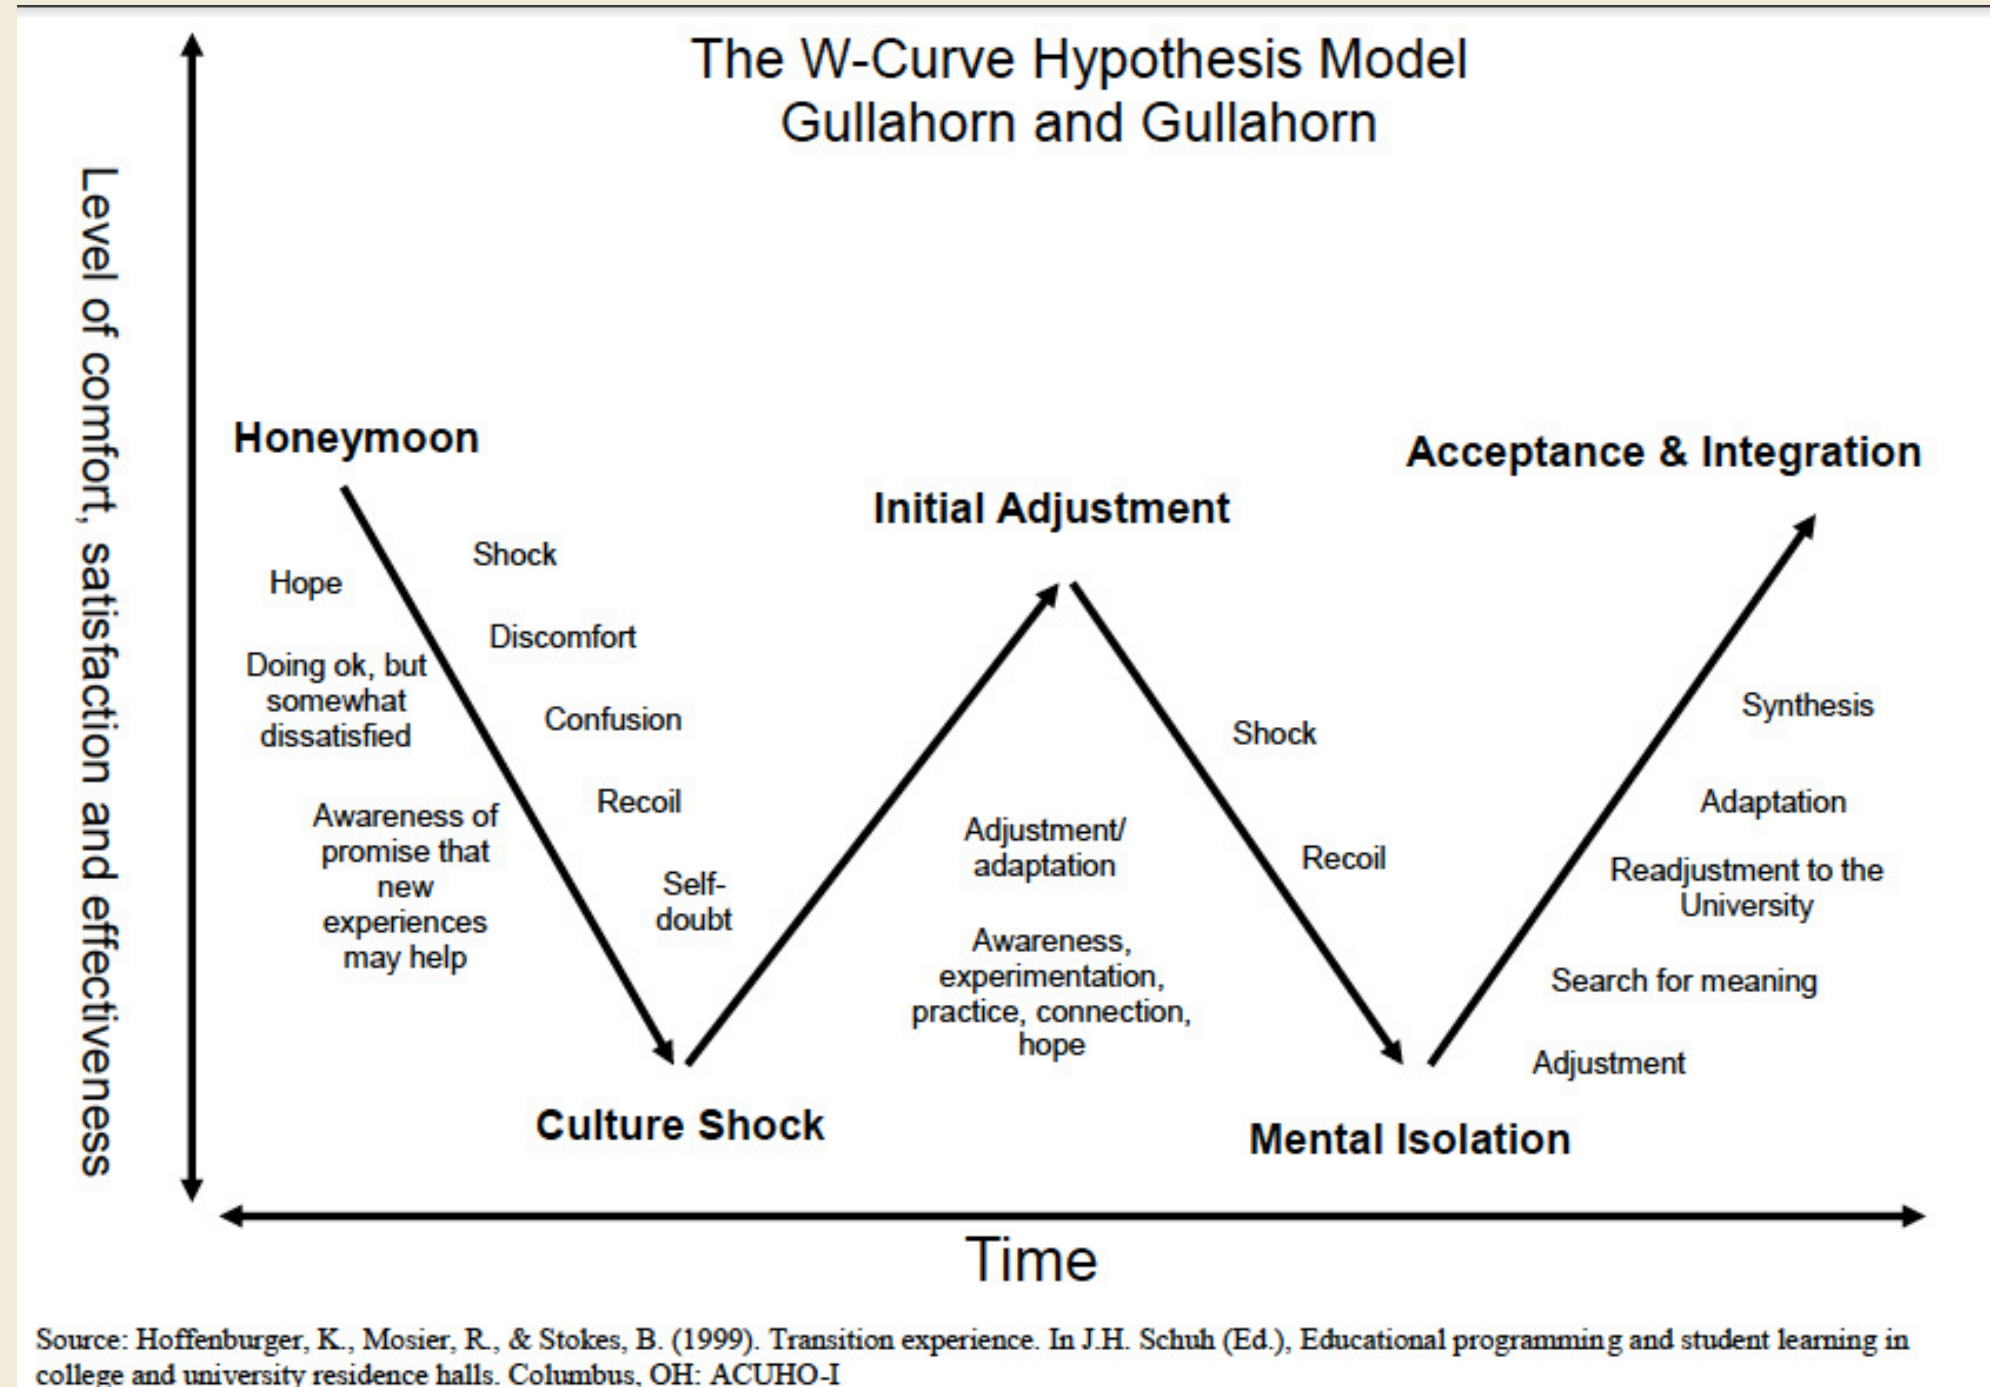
The W-Curve Hypothesis Model
Gullahorn and Gullahorn

Level of comfort, satisfaction and effectiveness

Honeymoon

Hope

Doing ok, but somewhat dissatisfied

Awareness of promise that new experiences may help

Shock

Discomfort

Confusion

Recoil

Self-doubt

Culture Shock

Initial Adjustment

Adjustment/ adaptation

Awareness, experimentation, practice, connection, hope

Shock

Recoil

Mental Isolation

Acceptance & Integration

Synthesis

Adaptation

Readjustment to the University

Search for meaning

Adjustment

Time

Source: Hoffenburger, K., Mosier, R., & Stokes, B. (1999). Transition experience. In J.H. Schuh (Ed.), Educational programming and student learning in college and university residence halls. Columbus, OH: ACUHO-I